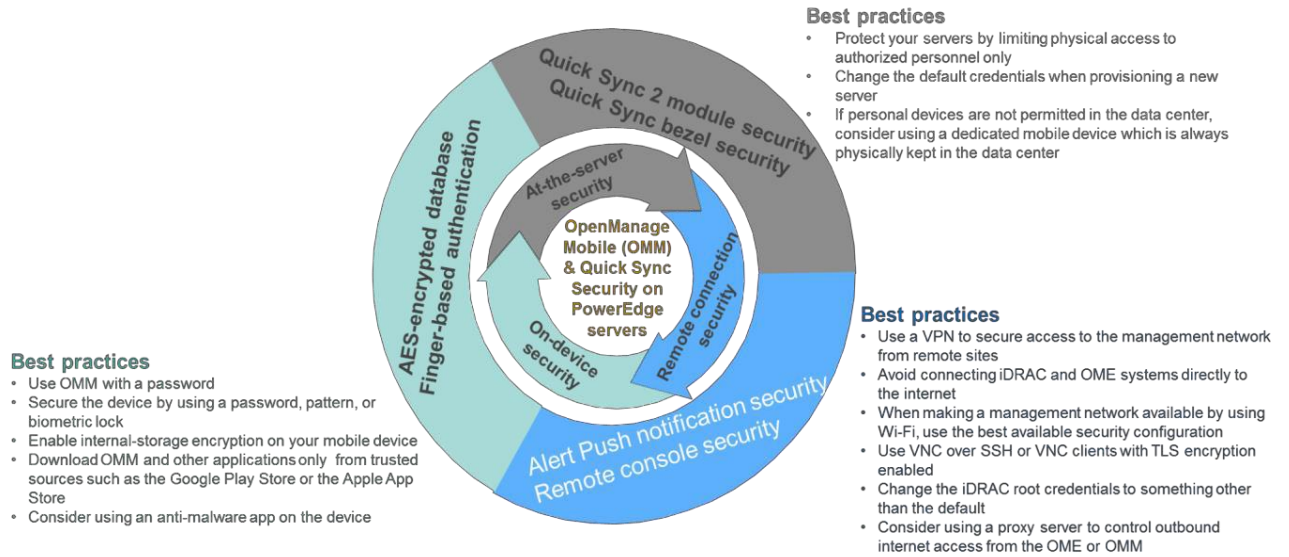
Best practices
• Protect your servers by limiting physical access to authorized personnel only
• Change the default credentials when provisioning a new server
• If personal devices are not permitted in the data center, consider using a dedicated mobile device which is always physically kept in the data center

Quick Sync 2 module security
Quick Sync bezel security

AES-encrypted database
Finger-based authentication

At-the-server security

OpenManage Mobile (OMM) & Quick Sync Security on PowerEdge servers

Remote connection security

On-device security

Alert Push notification security
Remote console security

Best practices
• Use a VPN to secure access to the management network from remote sites
• Avoid connecting iDRAC and OME systems directly to the internet
• When making a management network available by using Wi-Fi, use the best available security configuration
• Use VNC over SSH or VNC clients with TLS encryption enabled
• Change the iDRAC root credentials to something other than the default
• Consider using a proxy server to control outbound internet access from the OME or OMM

Best practices
• Use OMM with a password
• Secure the device by using a password, pattern, or biometric lock
• Enable internal-storage encryption on your mobile device
• Download OMM and other applications only from trusted sources such as the Google Play Store or the Apple App Store
• Consider using an anti-malware app on the device